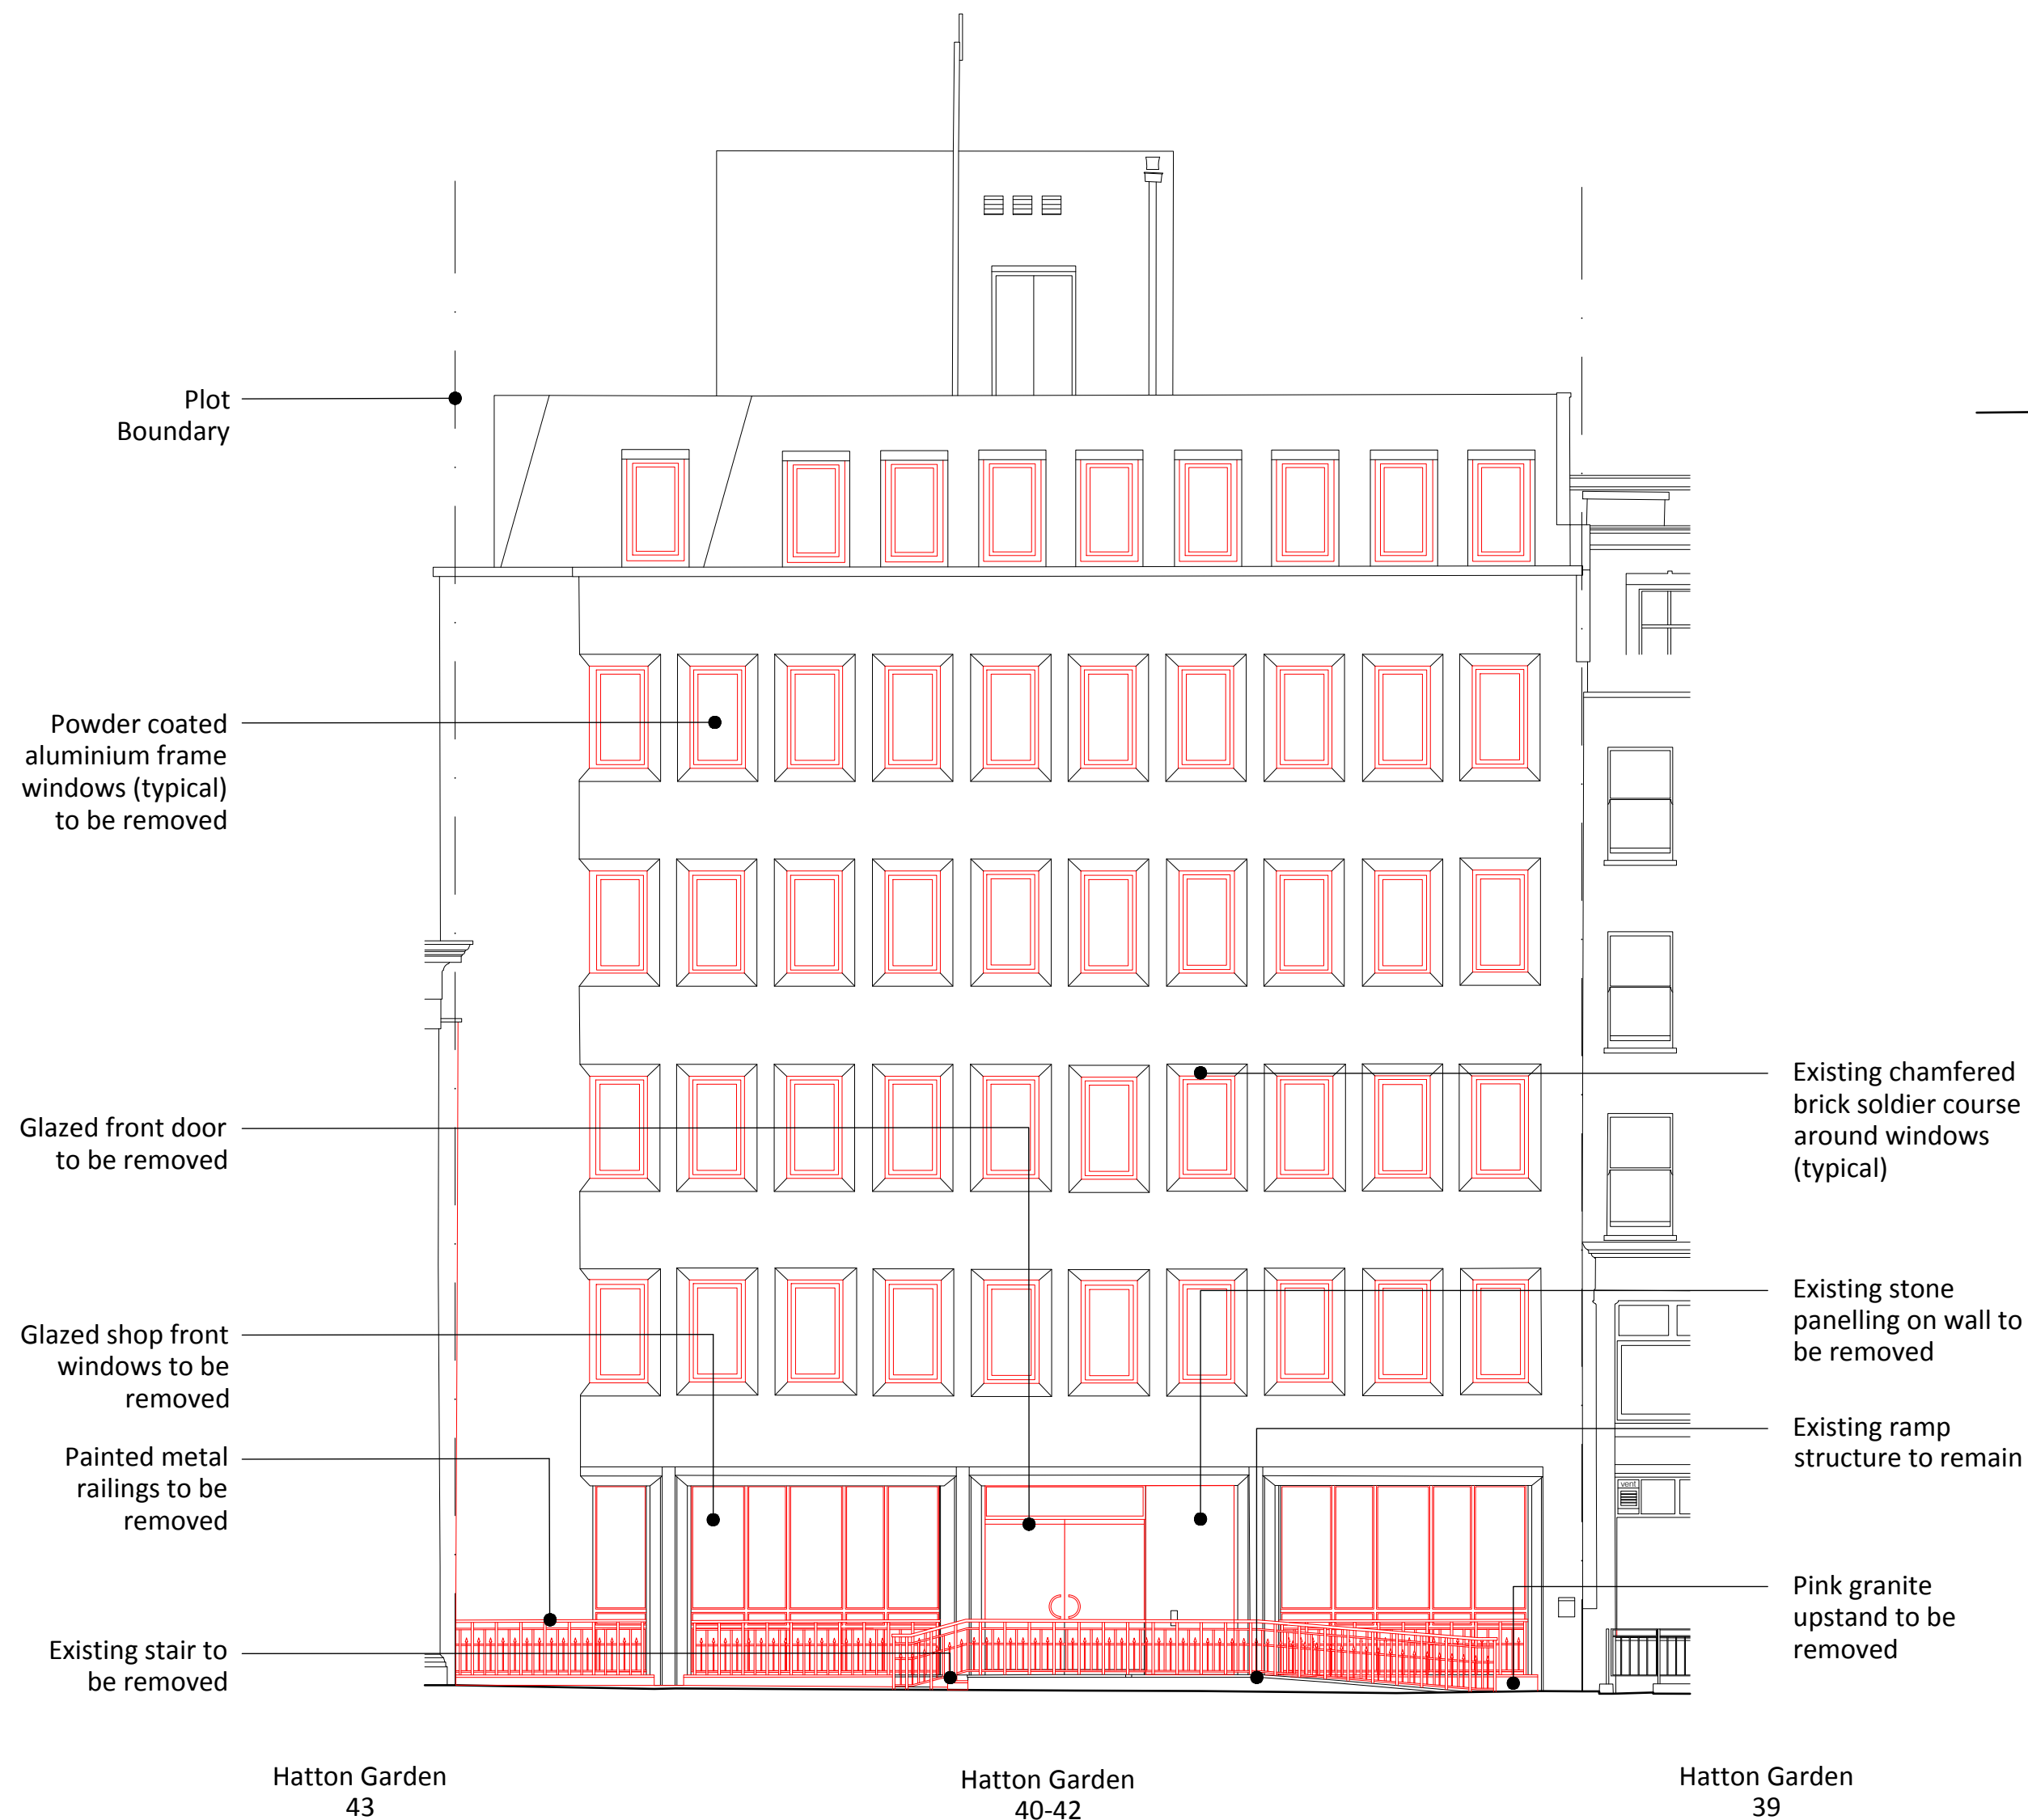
Plot Boundary

Powder coated aluminium frame windows (typical) to be removed

Glazed front door to be removed

Glazed shop front windows to be removed

Painted metal railings to be removed

Existing stair to be removed

Existing chamfered brick soldier course around windows (typical)

Existing stone panelling on wall to be removed

Existing ramp structure to remain

Pink granite upstand to be removed

vent

Hatton Garden 43

Hatton Garden 40-42

Hatton Garden 39